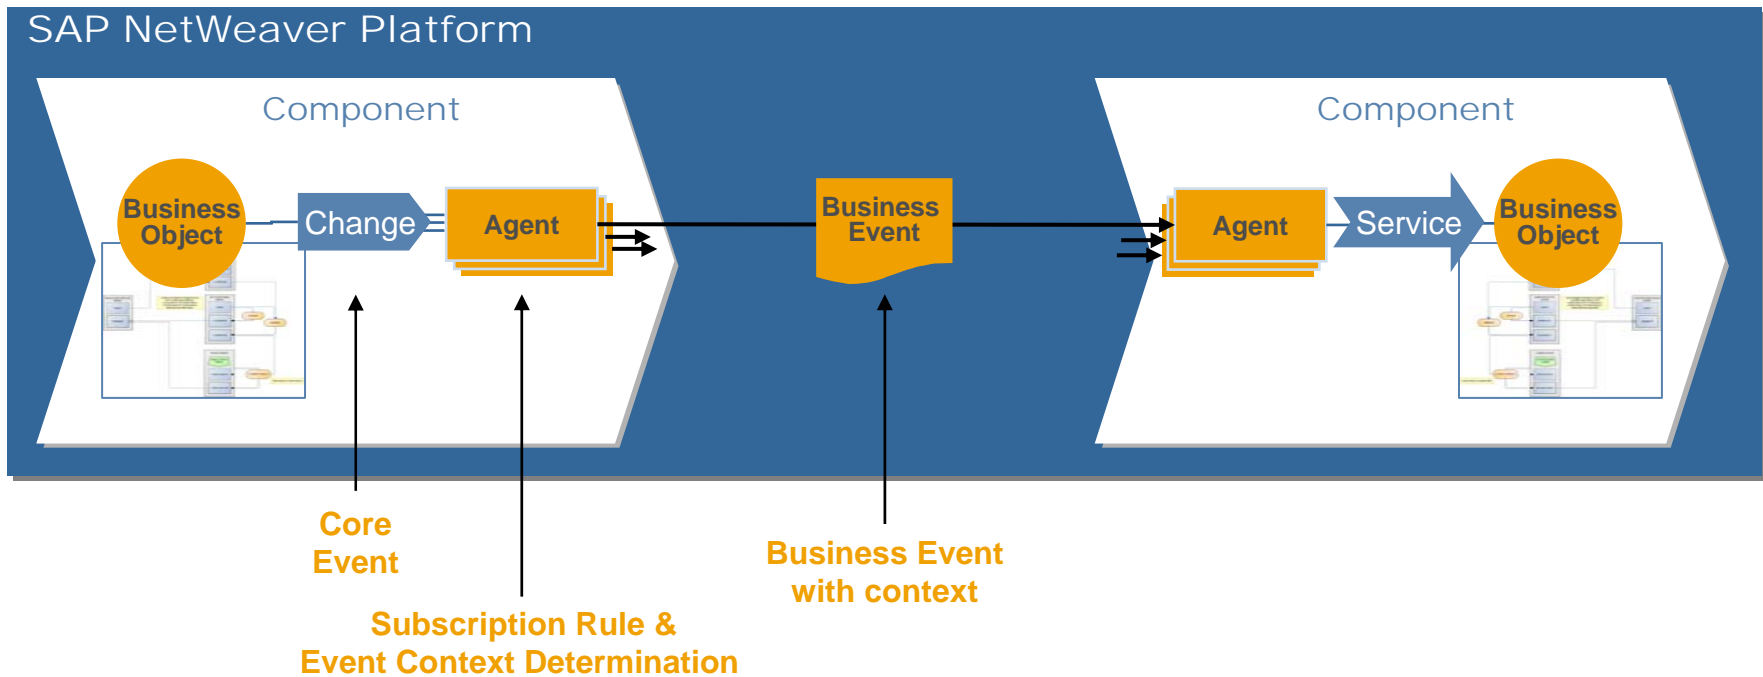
SAP NetWeaver Platform

Component

Business Object

Change

Agent

Business Event

Component

Agent

Service

Business Object

Core Event

Subscription Rule & Event Context Determination

Business Event with context